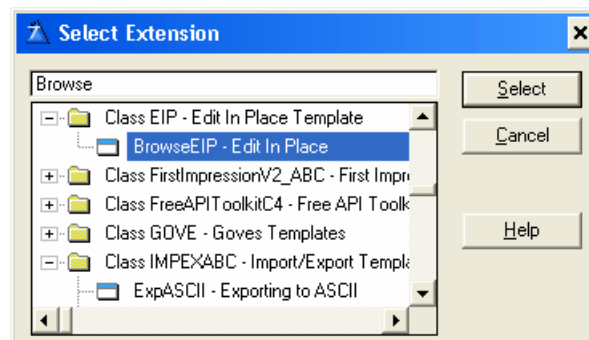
Select Extension

Browse

Class EIP - Edit In Place Template
BrowseEIP - Edit In Place
Class FirstImpressionV2_ABC - First Impr
Class FreeAPIToolkitC4 - Free API Toolk
Class GOVE - Goves Templates
Class IMPEXABC - Import/Export Templa
ExpASCII - Exporting to ASCII

Select
Cancel
Help